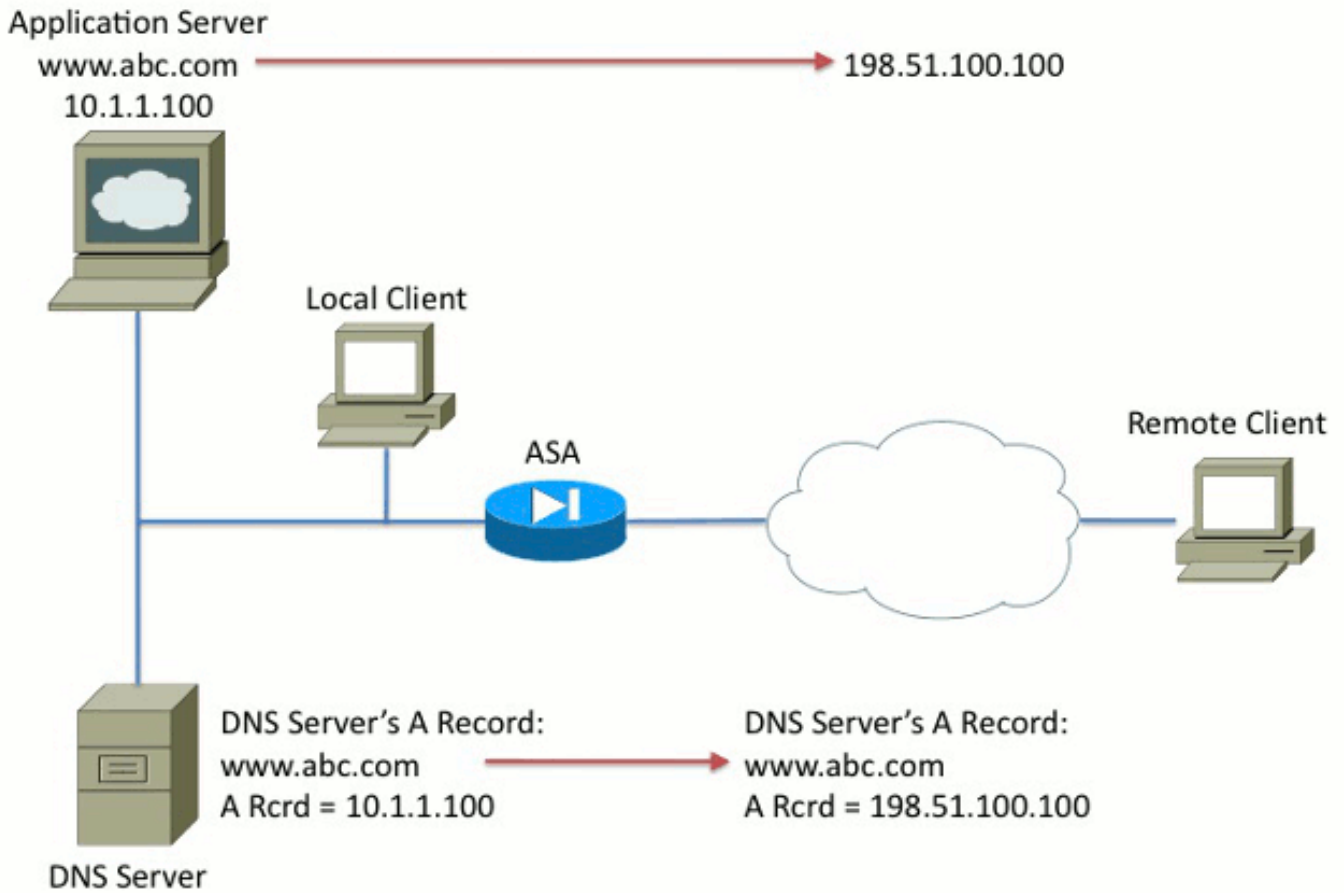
Application Server
www.abc.com
10.1.1.100

198.51.100.100

Local Client

ASA

Remote Client

DNS Server's A Record:
www.abc.com
A Rcrd = 10.1.1.100

DNS Server's A Record:
www.abc.com
A Rcrd = 198.51.100.100

DNS Server